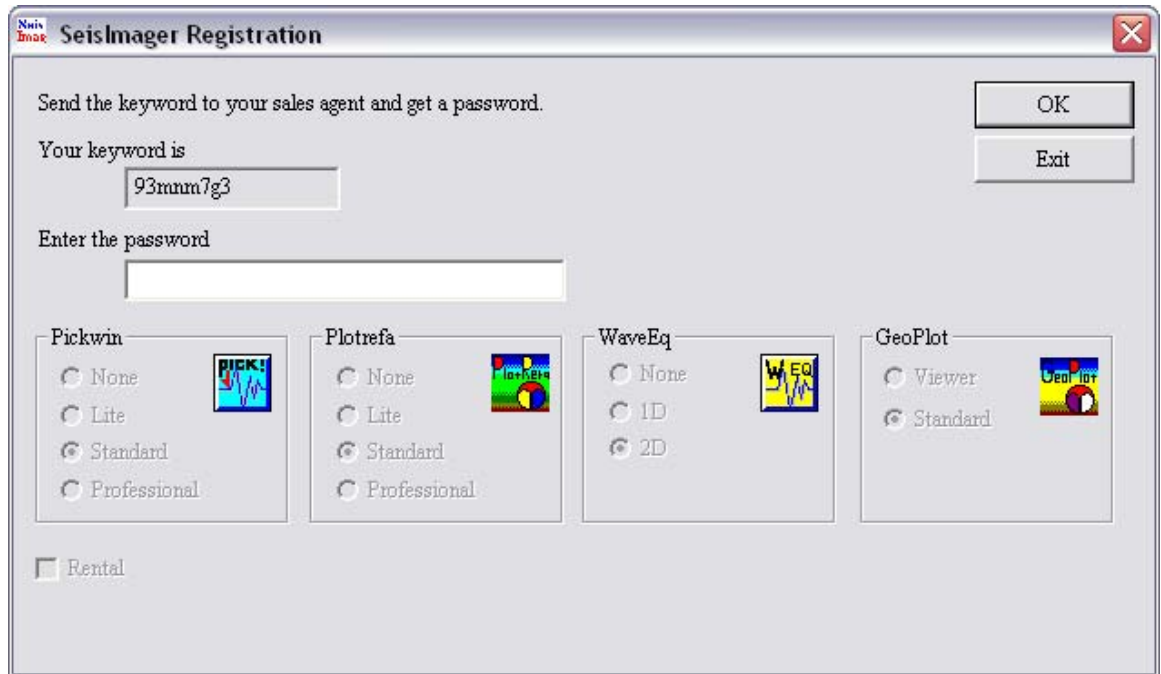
SeisImager Registration

Send the keyword to your sales agent and get a password.

Your keyword is

93mnm7g3

Enter the password

OK

Exit

Pickwin
None
Lite
Standard
Professional

PICK!

Plotrefa
None
Lite
Standard
Professional

WaveEq
None
1D
2D

WEQ

GeoPlot
Viewer
Standard

GeoPlot

Rental